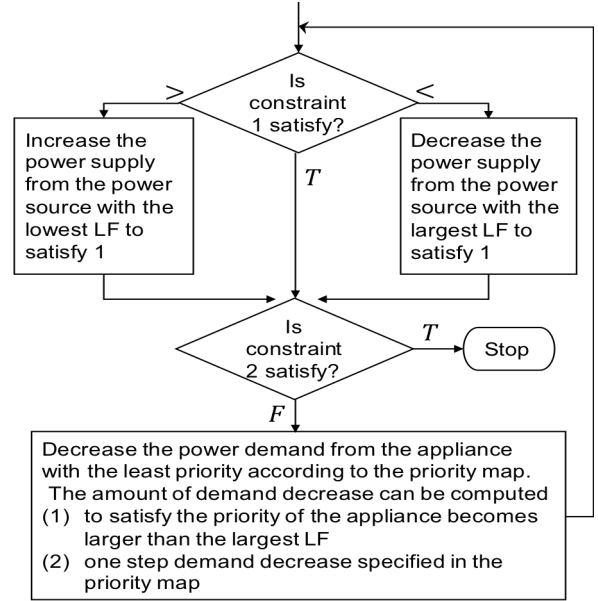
Is constraint 1 satisfy?

>

<

Increase the power supply from the power source with the lowest LF to satisfy 1

$T$

Decrease the power supply from the power source with the largest LF to satisfy 1

Is constraint 2 satisfy?

$T$

Stop

$F$

Decrease the power demand from the appliance with the least priority according to the priority map. The amount of demand decrease can be computed
(1) to satisfy the priority of the appliance becomes larger than the largest LF
(2) one step demand decrease specified in the priority map